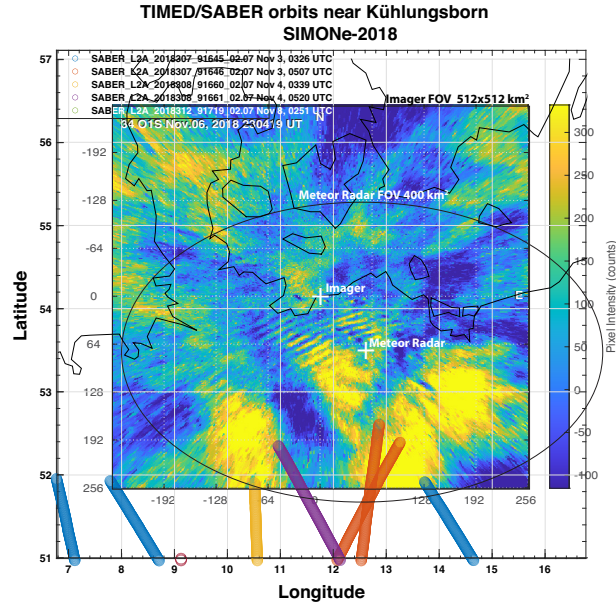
TIMED/SABER orbits near Kühlungsborn
SIMONe-2018

SABER_L2A_2018307_91645_02.07 Nov 3, 0326 UTC
SABER_L2A_2018307_91646_02.07 Nov 3, 0507 UTC
SABER_L2A_2018308_91660_02.07 Nov 4, 0339 UTC
SABER_L2A_2018308_91661_02.07 Nov 4, 0520 UTC
SABER_L2A_2018312_91719_02.07 Nov 8, 0251 UTC

Imager FOV 512x512 km²
34 O1S Nov.06, 2018 230419 UT
N
E
Meteor Radar FOV 400 km²
Imager
Meteor Radar

-192
-128
-64
0
64
128
192
256
-192
-128
-64
0
64
128
192
256

Latitude
57
56
55
54
53
52
51

Longitude
7
8
9
10
11
12
13
14
15
16

300
250
200
150
100
50
0
-50
-100
Pixel Intensity (counts)